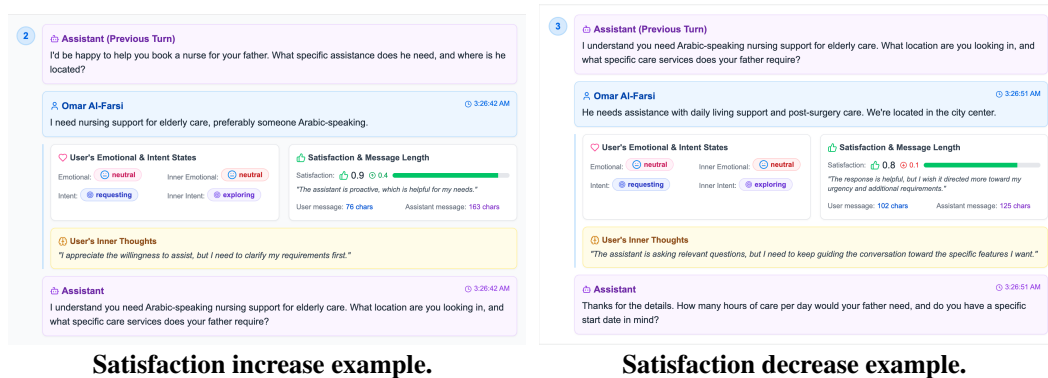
2

Assistant (Previous Turn)

I'd be happy to help you book a nurse for your father. What specific assistance does he need, and where is he located?

Omar Al-Farsi

3:26:42 AM

I need nursing support for elderly care, preferably someone Arabic-speaking.

User's Emotional & Intent States

Emotional: neutral

Inner Emotional: neutral

Intent: requesting

Inner Intent: exploring

Satisfaction & Message Length

Satisfaction: 0.9 0.4

"The assistant is proactive, which is helpful for my needs."

User message: 76 chars

Assistant message: 183 chars

User's Inner Thoughts

"I appreciate the willingness to assist, but I need to clarify my requirements first."

Assistant

3:26:42 AM

I understand you need Arabic-speaking nursing support for elderly care. What location are you looking in, and what specific care services does your father require?

Satisfaction increase example.

3

Assistant (Previous Turn)

I understand you need Arabic-speaking nursing support for elderly care. What location are you looking in, and what specific care services does your father require?

Omar Al-Farsi

3:26:51 AM

He needs assistance with daily living support and post-surgery care. We're located in the city center.

User's Emotional & Intent States

Emotional: neutral

Inner Emotional: neutral

Intent: requesting

Inner Intent: exploring

Satisfaction & Message Length

Satisfaction: 0.8 0.1

"The response is helpful, but I wish it directed more toward my urgency and additional requirements."

User message: 102 chars

Assistant message: 125 chars

User's Inner Thoughts

"The assistant is asking relevant questions, but I need to keep guiding the conversation toward the specific features I want."

Assistant

3:26:51 AM

Thanks for the details. How many hours of care per day would your father need, and do you have a specific start date in mind?

Satisfaction decrease example.